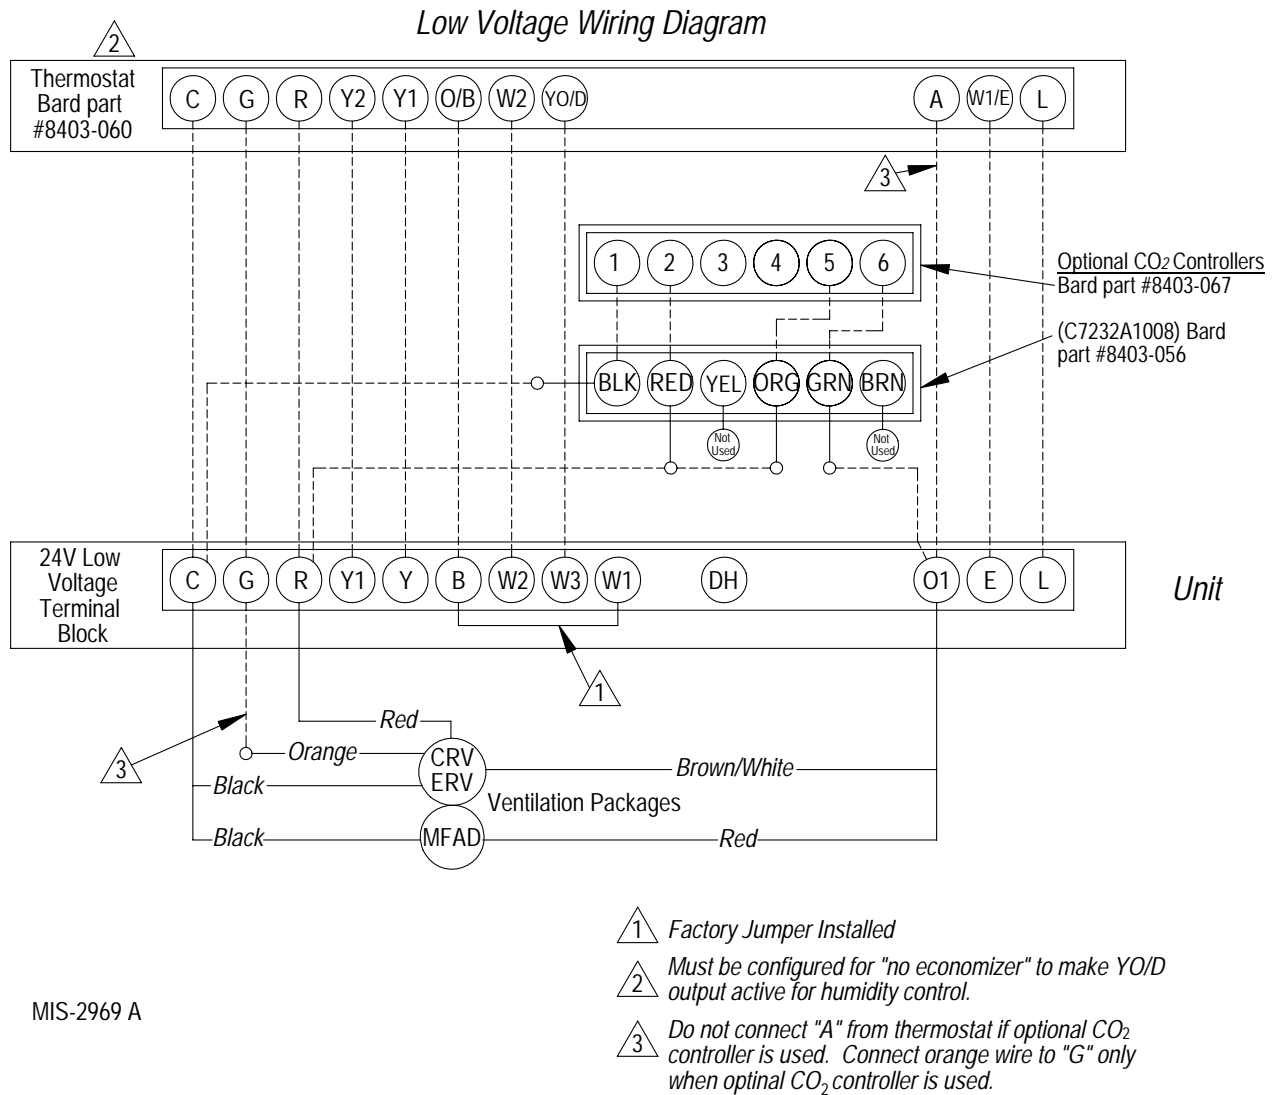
Low Voltage Wiring Diagram

2

Thermostat Bard part #8403-060

C G R Y2 Y1 O/B W2 YO/D A W1/E L

3

1 2 3 4 5 6

Optional $CO_2$ Controllers
Bard part #8403-067

(C7232A1008) Bard part #8403-056

BLK RED YEL ORG GRN BRN

Not Used

Not Used

24V Low Voltage Terminal Block

C G R Y1 Y B W2 W3 W1 DH O1 E L

Unit

1

3

Red

Orange

CRV ERV

Brown/White

Black

Ventilation Packages

Black

MFAD

Red

1 Factory Jumper Installed

2 Must be configured for "no economizer" to make YO/D output active for humidity control.

MIS-2969 A

3 Do not connect "A" from thermostat if optional $CO_2$ controller is used. Connect orange wire to "G" only when optinal $CO_2$ controller is used.